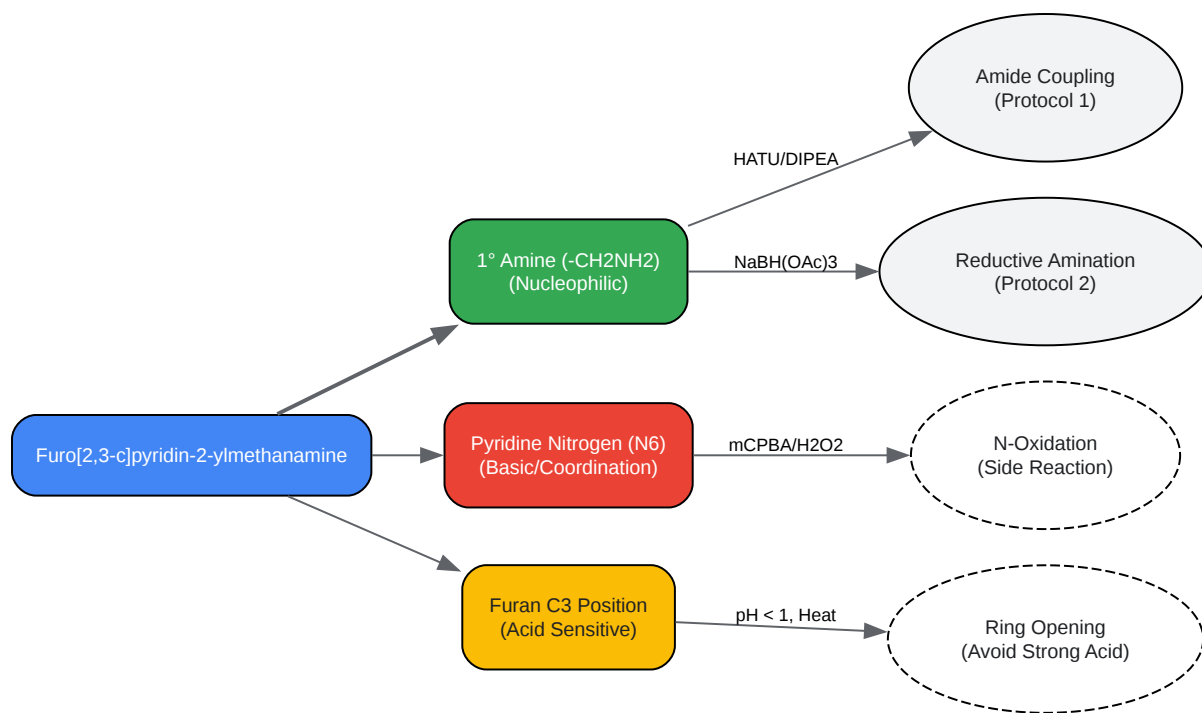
Furo[2,3-c]pyridin-2-ylmethanamine

1° Amine (-CH2NH2)
(Nucleophilic)

HATU/DIPEA

Amide Coupling
(Protocol 1)

NaBH(OAc)3

Reductive Amination
(Protocol 2)

Pyridine Nitrogen (N6)
(Basic/Coordination)

mCPBA/H2O2

N-Oxidation
(Side Reaction)

Furan C3 Position
(Acid Sensitive)

pH < 1, Heat

Ring Opening
(Avoid Strong Acid)